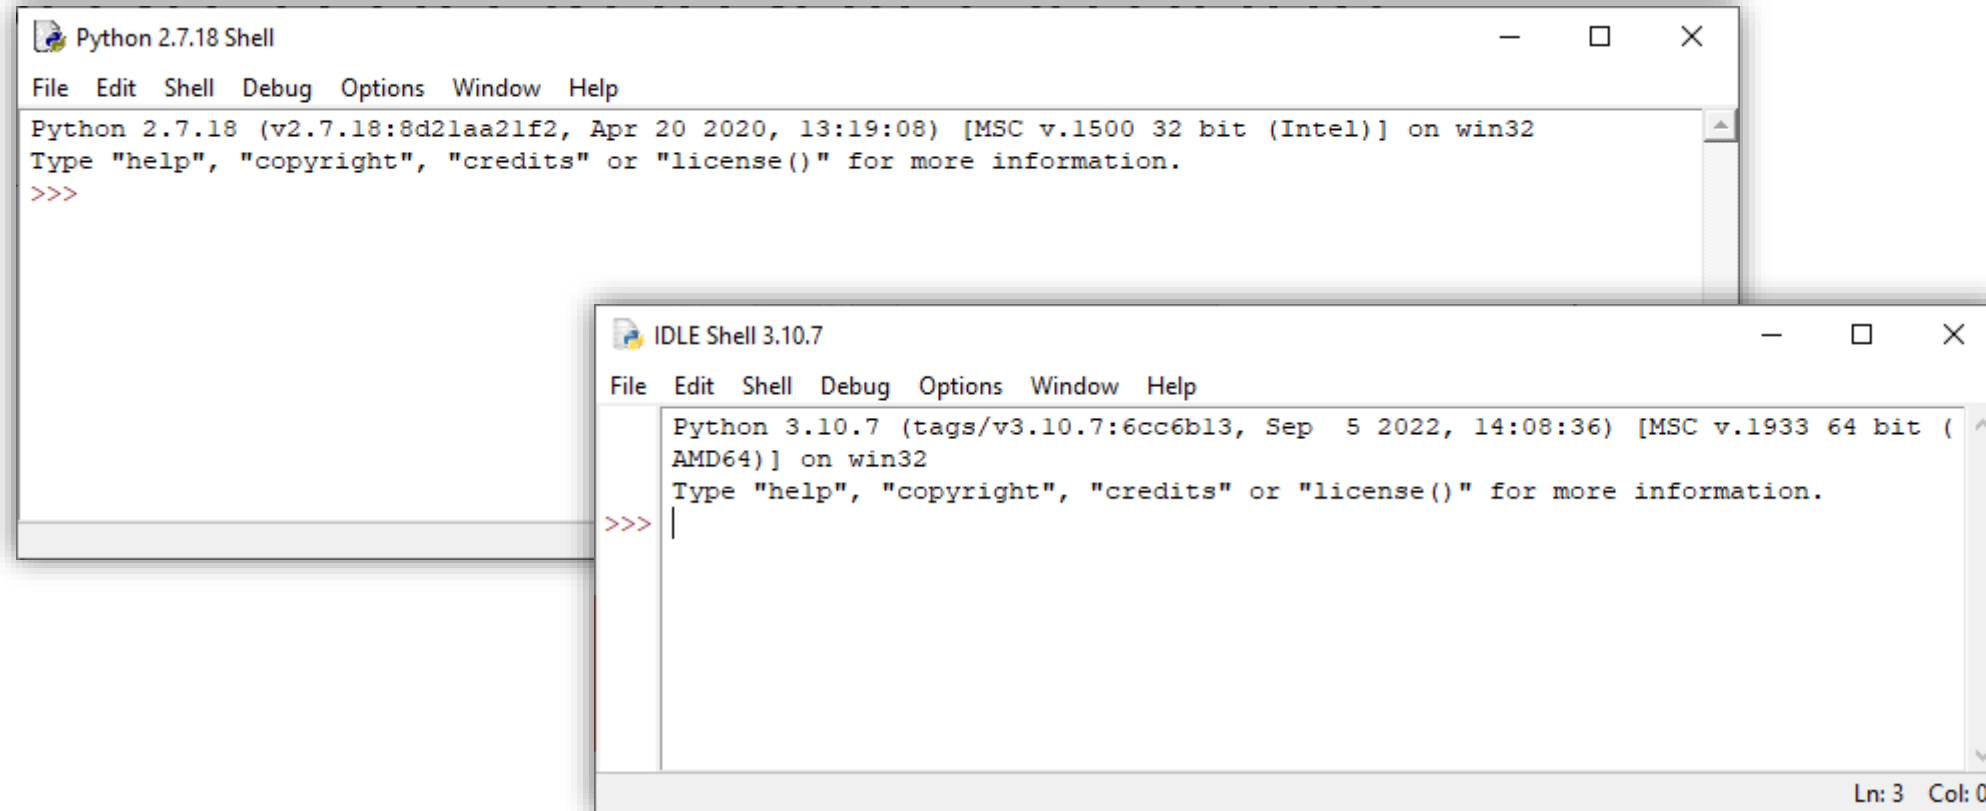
Python 2.7.18 Shell

File Edit Shell Debug Options Window Help

Python 2.7.18 (v2.7.18:8d21aa21f2, Apr 20 2020, 13:19:08) [MSC v.1500 32 bit (Intel)] on win32
Type "help", "copyright", "credits" or "license()" for more information.
>>>

IDLE Shell 3.10.7

File Edit Shell Debug Options Window Help

Python 3.10.7 (tags/v3.10.7:6cc6b13, Sep 5 2022, 14:08:36) [MSC v.1933 64 bit (AMD64)] on win32
Type "help", "copyright", "credits" or "license()" for more information.
>>>

Ln: 3 Col: 0